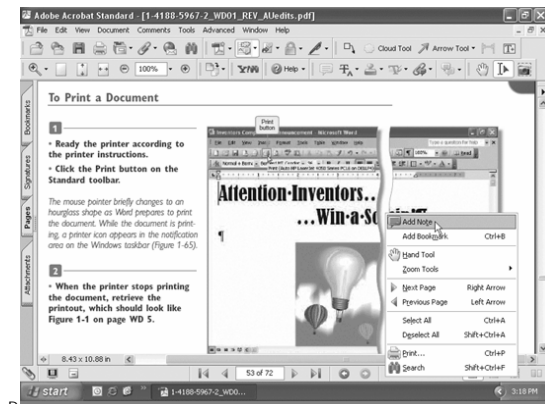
Adobe Acrobat Standard - [1-4188-5967-2_WD01_REV_AUedits.pdf]

File Edit View Document Comments Tools Advanced Window Help

Cloud Tool Arrow Tool

100%

Help

Bookmarks

Signatures

Pages

Attachments

To Print a Document

1

• Ready the printer according to the printer instructions.

• Click the Print button on the Standard toolbar.

The mouse pointer briefly changes to an hourglass shape as Word prepares to print the document. While the document is printing, a printer icon appears in the notification area on the Windows taskbar (Figure 1-65).

2

• When the printer stops printing the document, retrieve the printout, which should look like Figure 1-1 on page WD 5.

Print button

Inventors Con... Announcement - Microsoft Word

Attention·Inventors..

...Win·a·Sc

Add Note

Add Bookmark Ctrl+B

Hand Tool

Zoom Tools

Next Page Right Arrow

Previous Page Left Arrow

Select All Ctrl+A

Deselect All Shift+Ctrl+A

Print... Ctrl+P

Search Shift+Ctrl+F

8.43 x 10.88 in

53 of 72

start

1-4188-5967-2_WDO...

3:18 PM